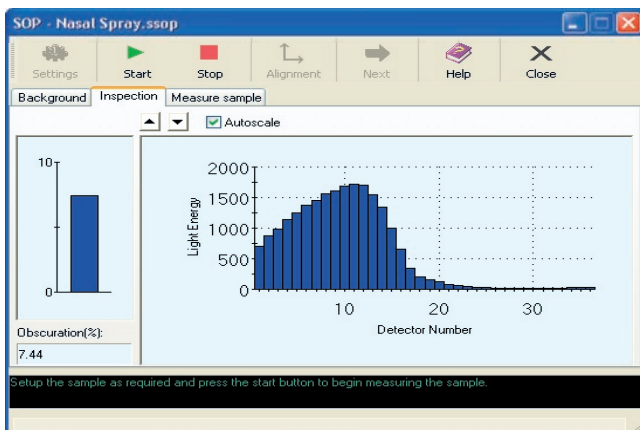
SOP - Nasal Spray.ssop

Settings Start Stop Alignment Next Help Close

Background Inspection Measure sample

Autoscale

10

0

Obscuration(%):

7.44

2000
1500
1000
500
0

Light Energy

10 20 30

Detector Number

Setup the sample as required and press the start button to begin measuring the sample.